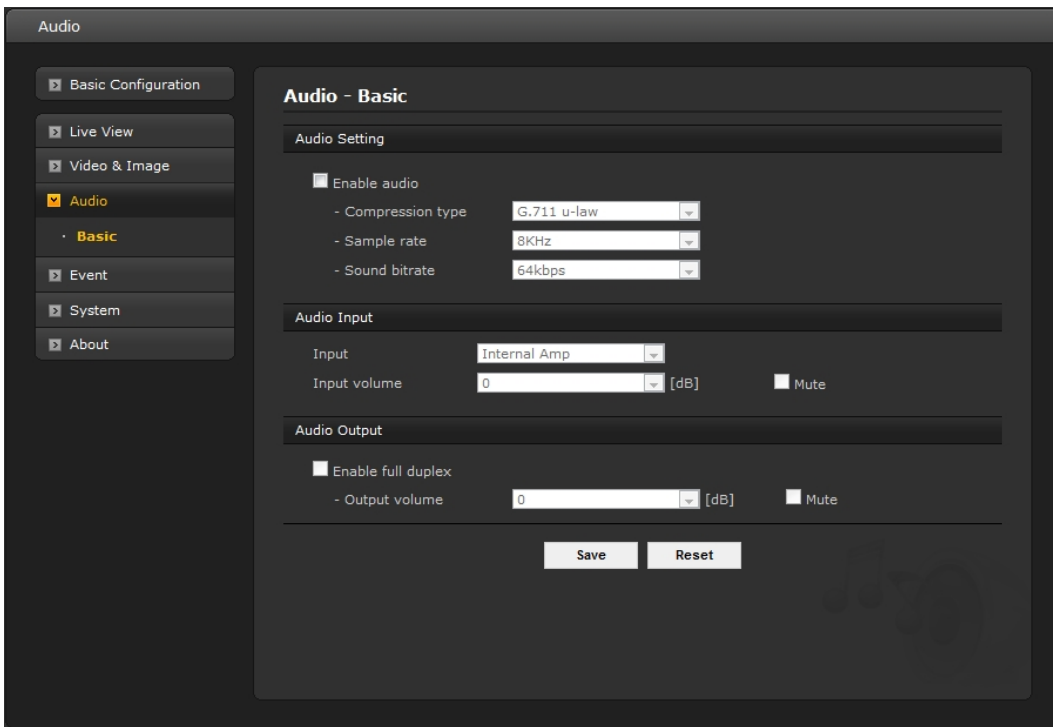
Audio

Basic Configuration

Live View

Video & Image

Audio

· Basic

Event

System

About

Audio - Basic

Audio Setting

Enable audio

- Compression type G.711 u-law

- Sample rate 8KHz

- Sound bitrate 64kbps

Audio Input

Input Internal Amp

Input volume 0 [dB] Mute

Audio Output

Enable full duplex

- Output volume 0 [dB] Mute

Save Reset